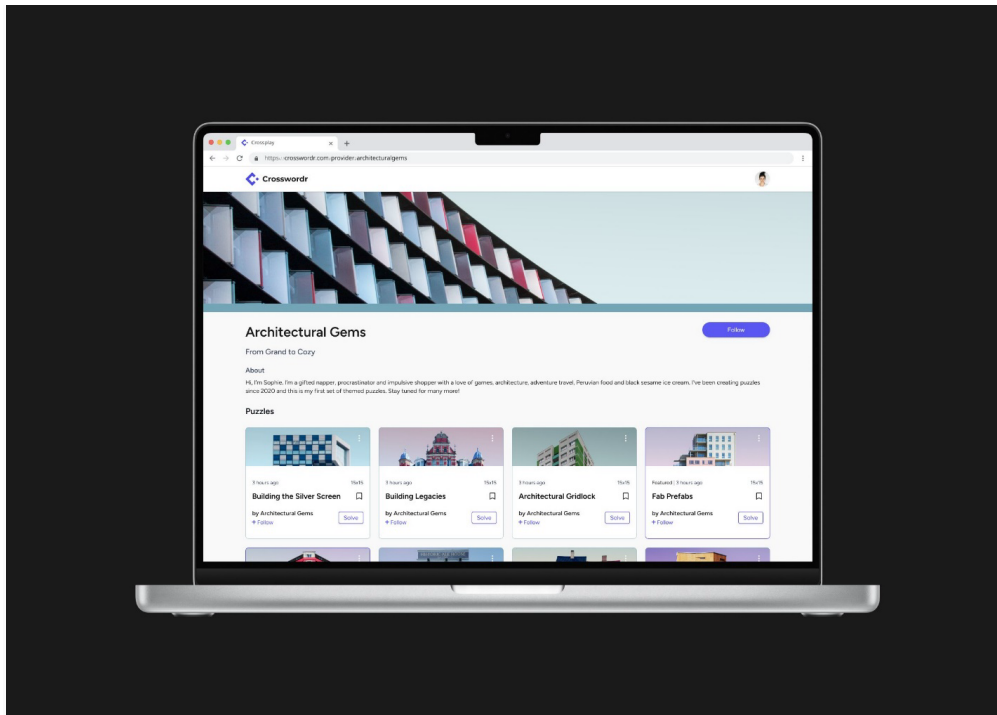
Crossplay

https://crosswordr.com.provider.architecturalgems

Crosswordr

Architectural Gems

Follow

From Grand to Cozy

About

Hi, I'm Sophie. I'm a gifted napper, procrastinator and impulsive shopper with a love of games, architecture, adventure travel, Peruvian food and black sesame ice cream. I've been creating puzzles since 2020 and this is my first set of themed puzzles. Stay tuned for many more!

Puzzles

3 hours ago 15x15
Building the Silver Screen
by Architectural Gems
+ Follow
Solve

3 hours ago 15x15
Building Legacies
by Architectural Gems
+ Follow
Solve

3 hours ago 15x15
Architectural Gridlock
by Architectural Gems
+ Follow
Solve

Featured | 3 hours ago 15x15
Fab Prefabs
by Architectural Gems
+ Follow
Solve